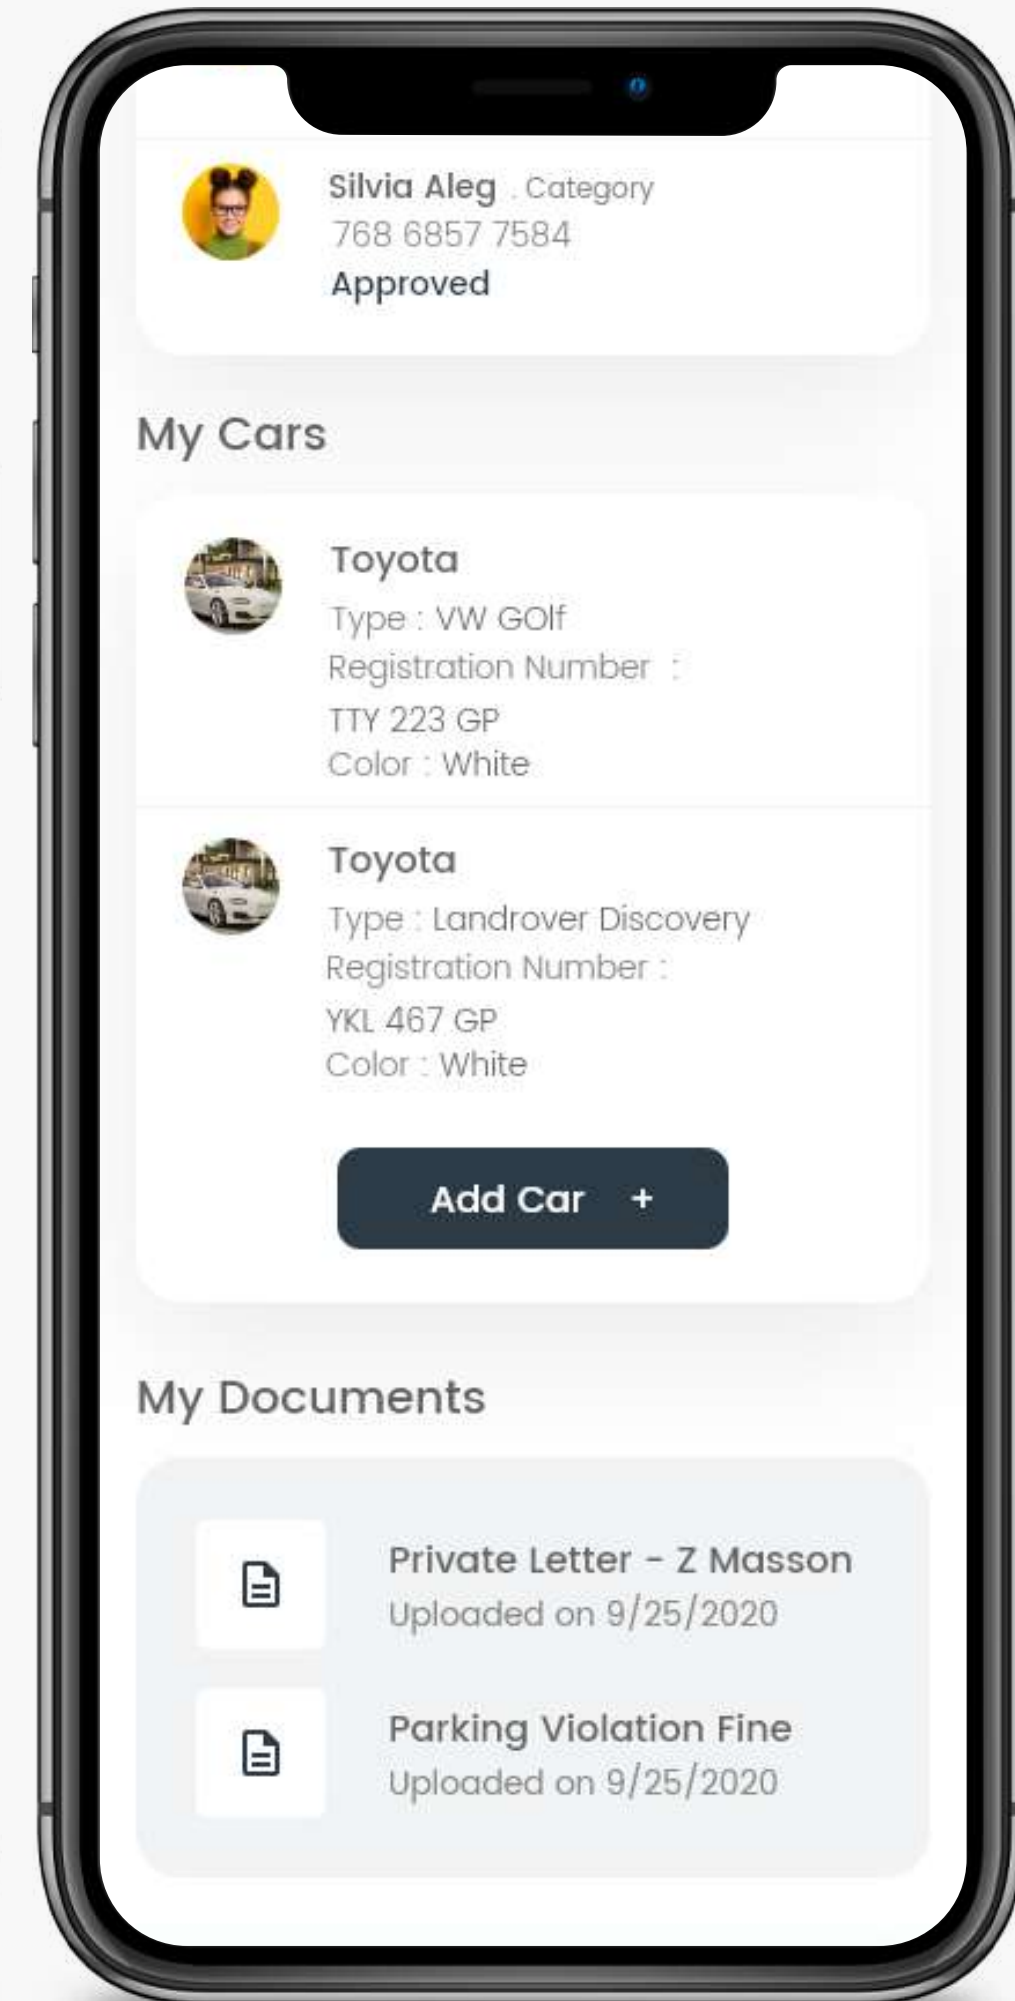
Silvia Aleg . Category
768 6857 7584
Approved

My Cars

Toyota
Type : VW GOlf
Registration Number :
TTY 223 GP
Color : White

Toyota
Type : Landrover Discovery
Registration Number :
YKL 467 GP
Color : White

Add Car +

My Documents

Private Letter - Z Masson
Uploaded on 9/25/2020

Parking Violation Fine
Uploaded on 9/25/2020